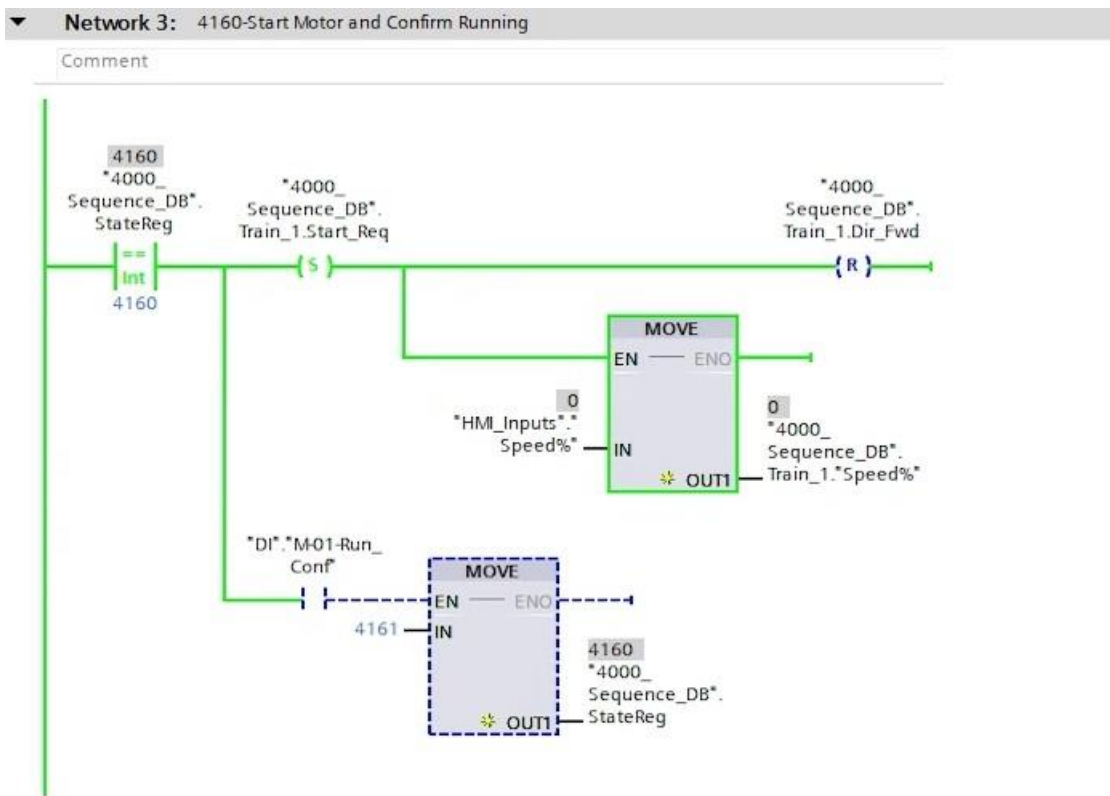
Network 3: 4160-Start Motor and Confirm Running

Comment

4160
"4000_
Sequence_DB".
StateReg

==
Int
4160

"4000_
Sequence_DB".
Train_1.Start_Req

S

"4000_
Sequence_DB".
Train_1.Dir_Fwd

R

MOVE
EN — ENO

0
"HMI_Inputs"."
Speed%" — IN

OUT1

0
"4000_
Sequence_DB".
Train_1."Speed%"

"DI"."M-01-Run_
Conf"

MOVE
EN — ENO

4161 — IN

OUT1

4160
"4000_
Sequence_DB".
StateReg